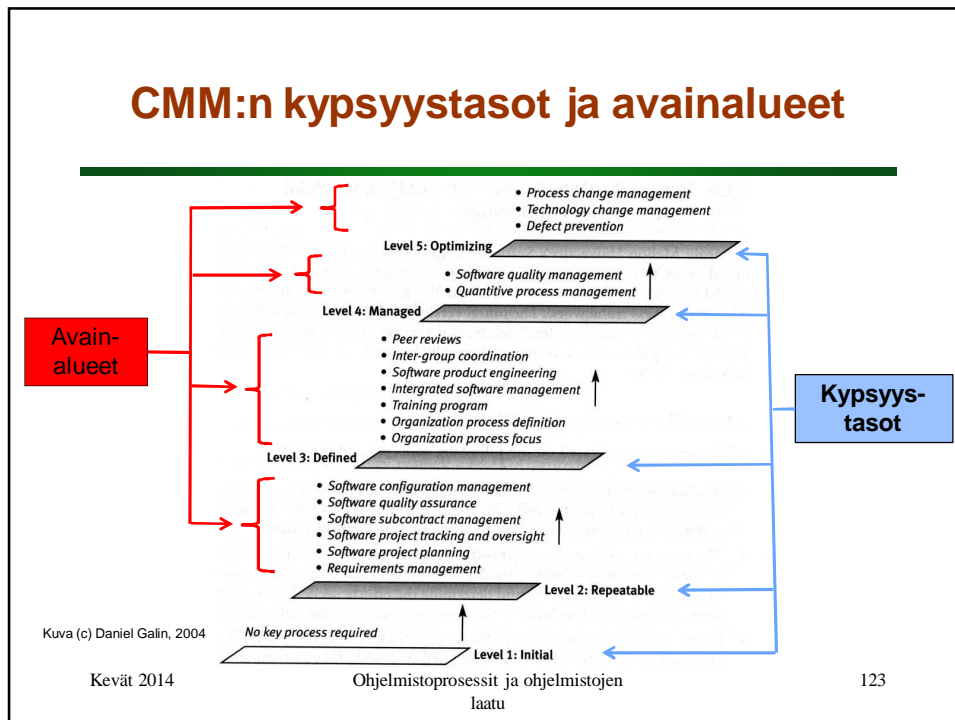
CMM:n kypsyystasot ja avainalueet

- Process change management
- Technology change management
- Defect prevention

Level 5: Optimizing

- Software quality management
- Quantitive process management

Level 4: Managed

Avain-alueet

- Peer reviews
- Inter-group coordination
- Software product engineering
- Intergrated software management
- Training program
- Organization process definition
- Organization process focus

Kypsyys-tasot

Level 3: Defined

- Software configuration management
- Software quality assurance
- Software subcontract management
- Software project tracking and oversight
- Software project planning
- Requirements management

Level 2: Repeatable

Kuva (c) Daniel Galin, 2004

No key process required

Level 1: Initial

Kevät 2014

Ohjelmistoprosessit ja ohjelmistojen laatu

123